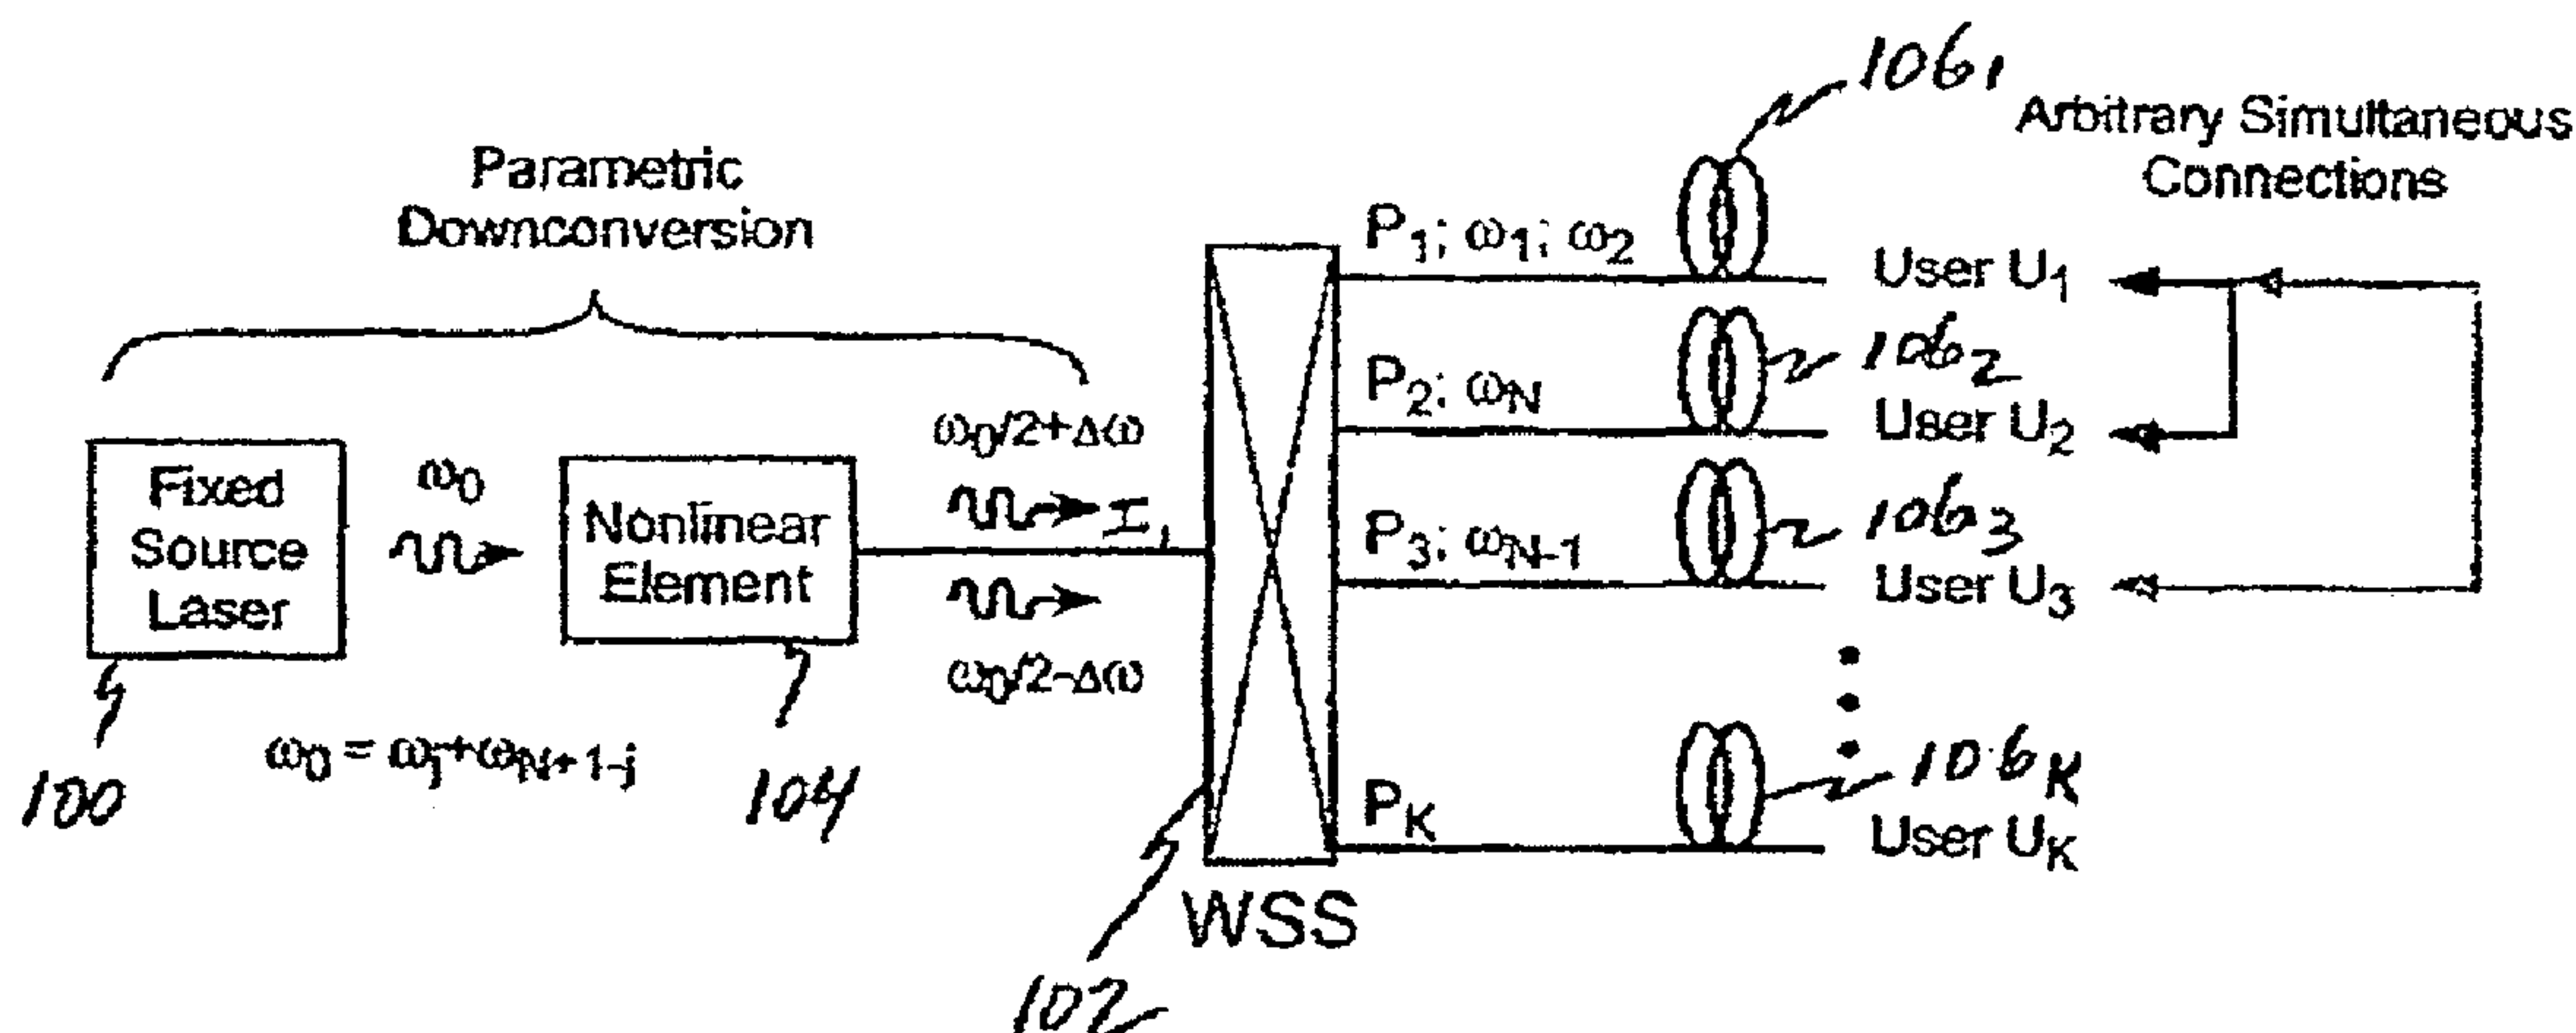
$106_1$

Arbitrary Simultaneous Connections

Parametric Downconversion

$P_1; \omega_1; \omega_2$

User $U_1$

$106_2$

$P_2; \omega_N$

User $U_2$

$\omega_0/2+\Delta\omega$

Fixed Source Laser

$\omega_0$

Nonlinear Element

$I_1$

$106_3$

$P_3; \omega_{N-1}$

User $U_3$

$\omega_0/2-\Delta\omega$

$100$

$\omega_0 = \omega_j+\omega_{N+1-j}$

$104$

$106_K$

$P_K$

User $U_K$

WSS

$102$